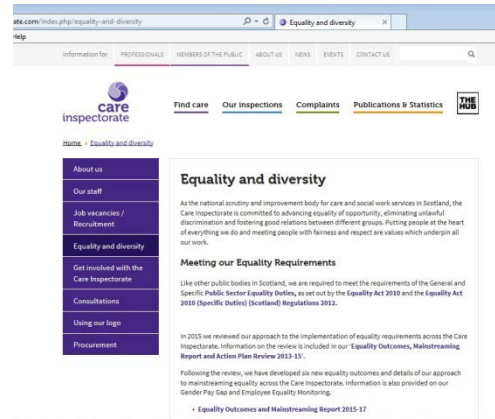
ate.com/index.php/equality-and-diversity

Equality and diversity ×

Help

Information for PROFESSIONALS MEMBERS OF THE PUBLIC ABOUT US NEWS EVENTS CONTACT US

care inspectorate

Find care Our inspections Complaints Publications & Statistics THE HUB

Home › Equality and diversity

About us

Our staff

Job vacancies / Recruitment

Equality and diversity

Get involved with the Care Inspectorate

Consultations

Using our logo

Procurement

Equality and diversity

As the national scrutiny and improvement body for care and social work services in Scotland, the Care Inspectorate is committed to advancing equality of opportunity, eliminating unlawful discrimination and fostering good relations between different groups. Putting people at the heart of everything we do and meeting people with fairness and respect are values which underpin all our work.

Meeting our Equality Requirements

Like other public bodies in Scotland, we are required to meet the requirements of the General and Specific Public Sector Equality Duties, as set out by the Equality Act 2010 and the Equality Act 2010 (Specific Duties) (Scotland) Regulations 2012.

In 2015 we reviewed our approach to the implementation of equality requirements across the Care Inspectorate. Information on the review is included in our 'Equality Outcomes, Mainstreaming Report and Action Plan Review 2013-15'.

Following the review, we have developed six new equality outcomes and details of our approach to mainstreaming equality across the Care Inspectorate. Information is also provided on our Gender Pay Gap and Employee Equality Monitoring.

• Equality Outcomes and Mainstreaming Report 2015-17